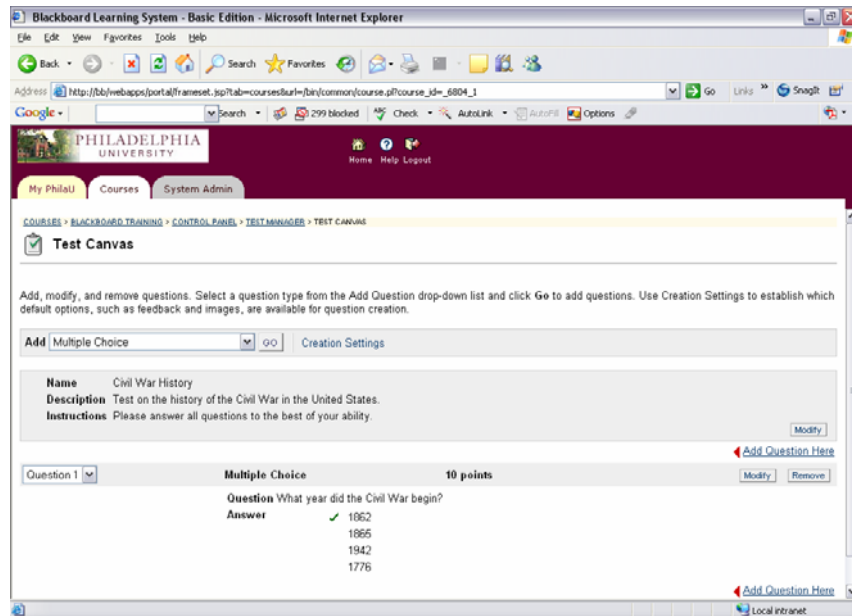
Blackboard Learning System - Basic Edition - Microsoft Internet Explorer

File Edit View Favorites Tools Help

Back Search Favorites

Address http://bb/webapps/portal/frameset.jsp?tab=courses&url=/bin/common/course.pl?course_id=_6804_1 Go Links SnagIt

Google Search 299 blocked Check AutoLink AutoFill Options

PHILADELPHIA UNIVERSITY

Home Help Logout

My PhilaU Courses System Admin

COURSES > BLACKBOARD TRAINING > CONTROL PANEL > TEST MANAGER > TEST CANVAS

Test Canvas

Add, modify, and remove questions. Select a question type from the Add Question drop-down list and click Go to add questions. Use Creation Settings to establish which default options, such as feedback and images, are available for question creation.

Add Multiple Choice GO Creation Settings

Name Civil War History
Description Test on the history of the Civil War in the United States.
Instructions Please answer all questions to the best of your ability.

Modify

Add Question Here

Question 1 Multiple Choice 10 points Modify Remove

Question What year did the Civil War begin?
Answer ✓ 1862
1865
1942
1776

Add Question Here

Local intranet